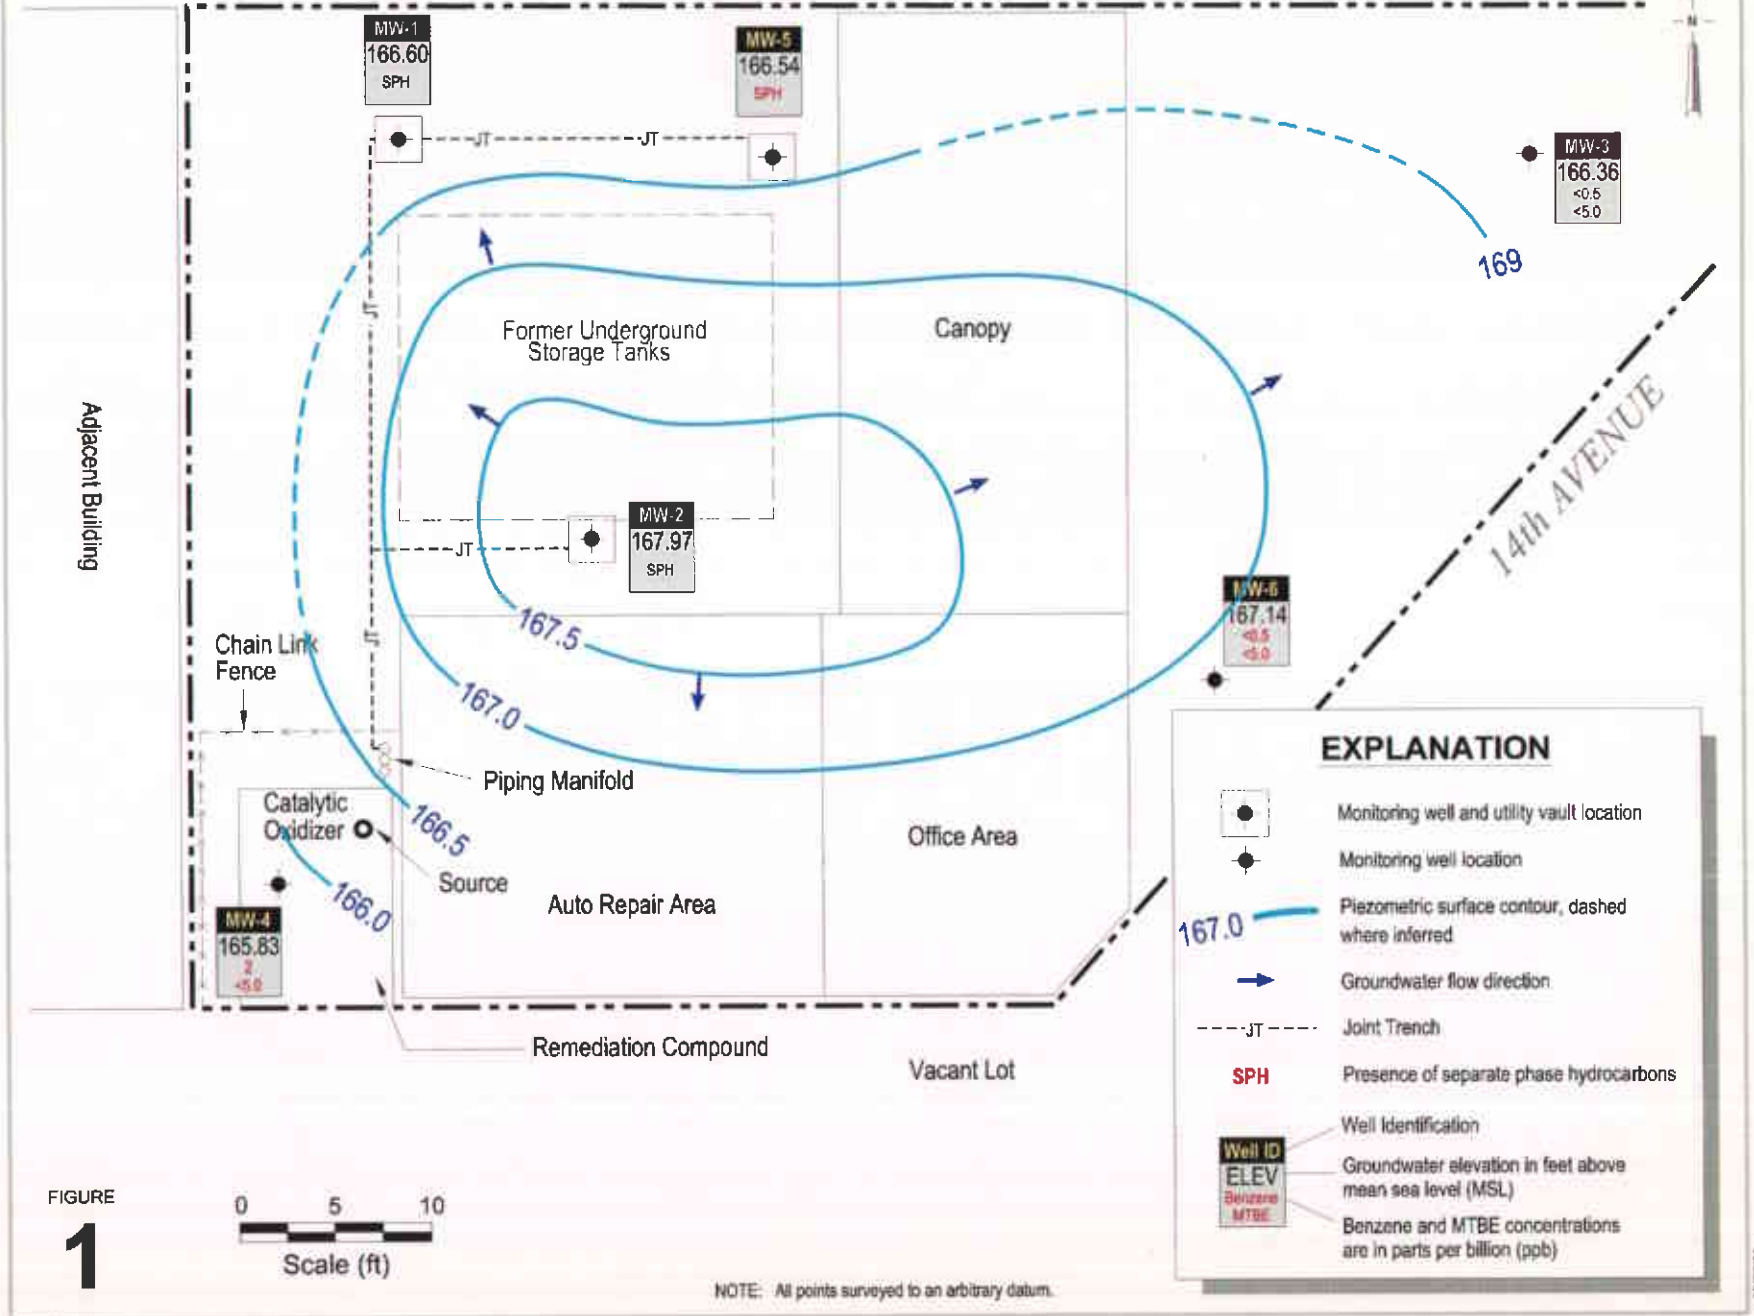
MW-1
166.60
SPH

MW-5
166.54
SPH

N

MW-3
166.36
<0.5
<5.0

JT
JT

169

Former Underground Storage Tanks

Canopy

Adjacent Building

14th AVENUE

MW-2
167.97
SPH

JT

JT

JT

167.5

MW-6
167.14
<0.5
<5.0

Chain Link Fence

167.0

Piping Manifold

Catalytic Oxidizer

166.5

Source

Office Area

Auto Repair Area

166.0

MW-4
165.83
2
<5.0

Remediation Compound

Vacant Lot

EXPLANATION

Monitoring well and utility vault location

Monitoring well location

167.0 Piezometric surface contour, dashed where inferred

Groundwater flow direction

JT Joint Trench

SPH Presence of separate phase hydrocarbons

Well ID
ELEV
Benzene
MTBE

Well Identification

Groundwater elevation in feet above mean sea level (MSL)

Benzene and MTBE concentrations are in parts per billion (ppb)

FIGURE
1

0 5 10
Scale (ft)

NOTE: All points surveyed to an arbitrary datum.